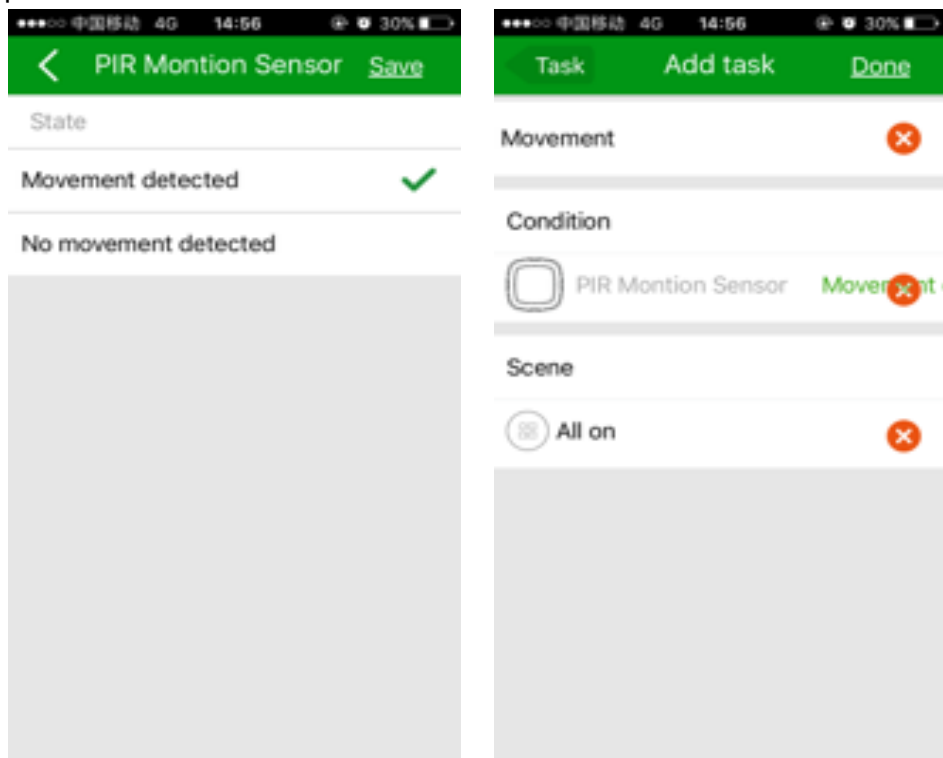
●●●○○ 中国移动 4G 14:56 30%

PIR Montion Sensor Save

State

Movement detected

No movement detected

●●●○○ 中国移动 4G 14:56 30%

Task Add task Done

Movement

Condition

PIR Montion Sensor Move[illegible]nt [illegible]

Scene

All on